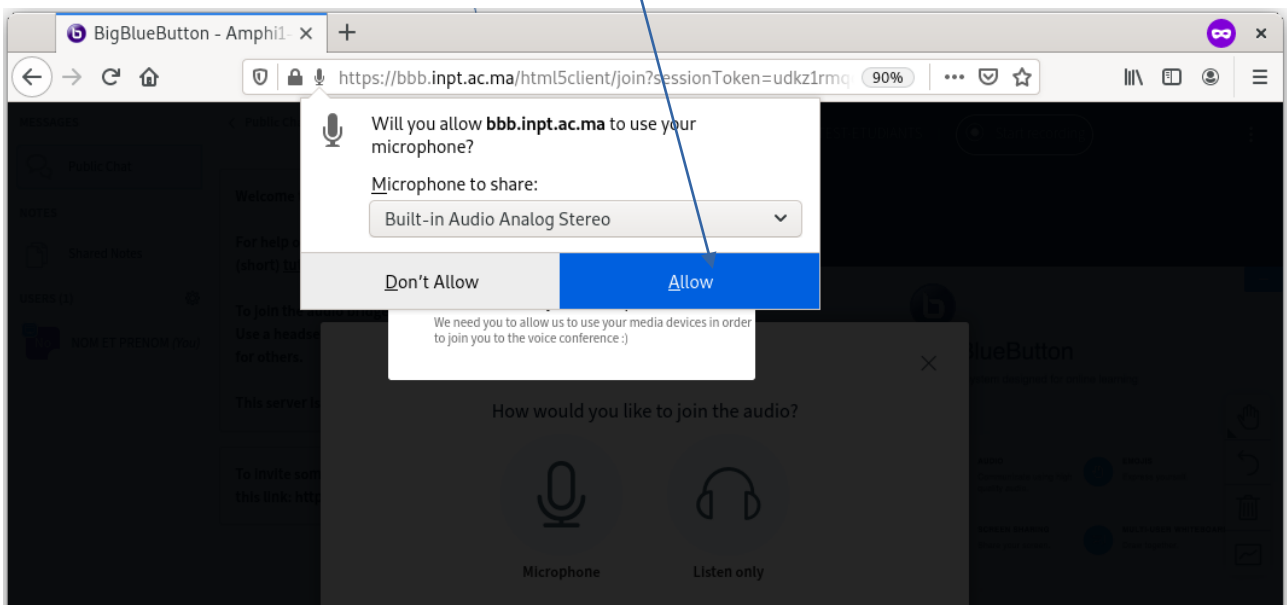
BigBlueButton - Amphi1- ×

https://bbb.inpt.ac.ma/html5client/join?sessionToken=udkz1rmq 90%

Will you allow bbb.inpt.ac.ma to use your microphone?

Microphone to share:

Built-in Audio Analog Stereo

Don't Allow

Allow

We need you to allow us to use your media devices in order to join you to the voice conference :)

BlueButton

How would you like to join the audio?

Microphone

Listen only

Welcome

For help o
(short) tu

To join the
Use a heads
for others.

This server is

To invite som
this link: http

Public Chat

Shared Notes

NOM ET PRENOM (You)